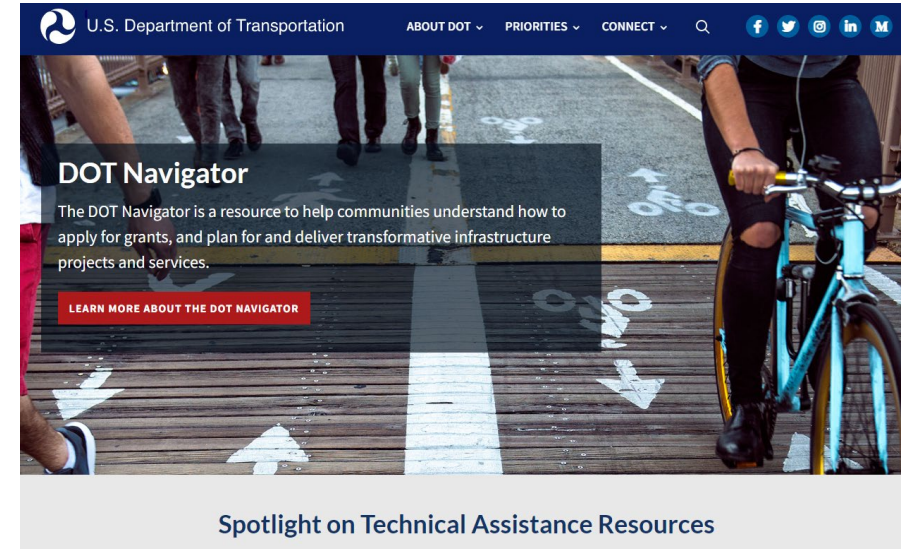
U.S. Department of Transportation

ABOUT DOT ⌄ PRIORITIES ⌄ CONNECT ⌄

DOT Navigator

The DOT Navigator is a resource to help communities understand how to apply for grants, and plan for and deliver transformative infrastructure projects and services.

LEARN MORE ABOUT THE DOT NAVIGATOR

Spotlight on Technical Assistance Resources